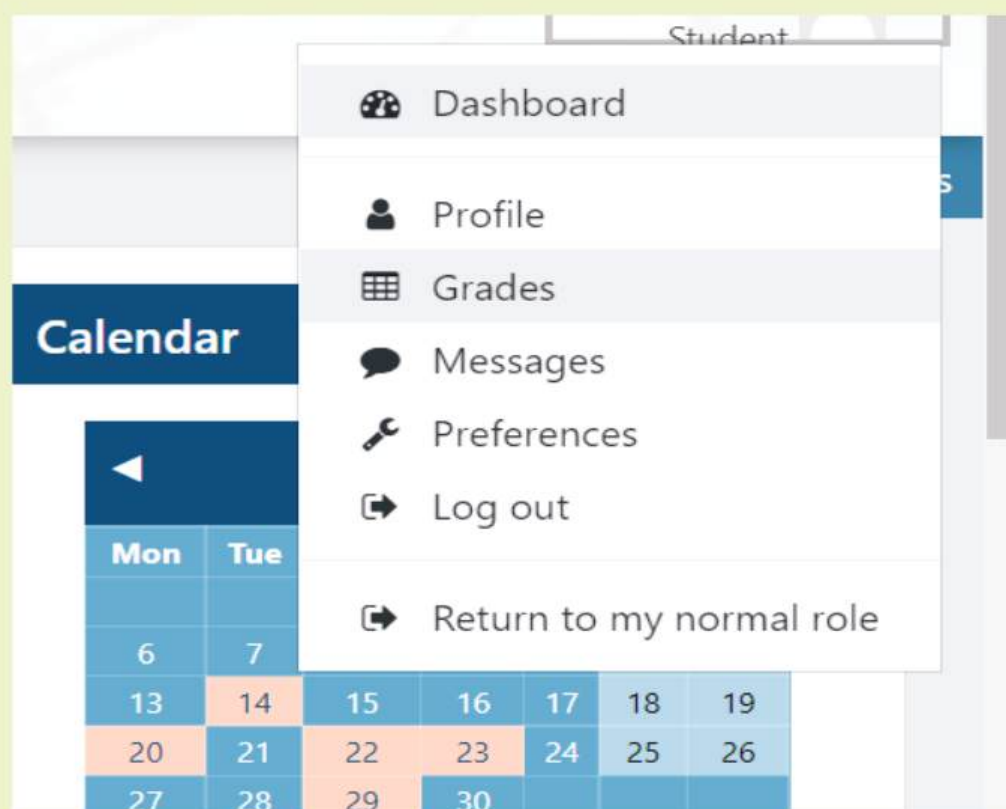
Student

Dashboard

Profile

Grades

Messages

Preferences

Log out

Return to my normal role

s

Calendar

◄

| Mon | Tue | | | | | |
|---|---|---|---|---|---|---|
| | | | | | | |
| 6 | 7 | | | | | |
| 13 | 14 | 15 | 16 | 17 | 18 | 19 |
| 20 | 21 | 22 | 23 | 24 | 25 | 26 |
| 27 | 28 | 29 | 30 | | | |